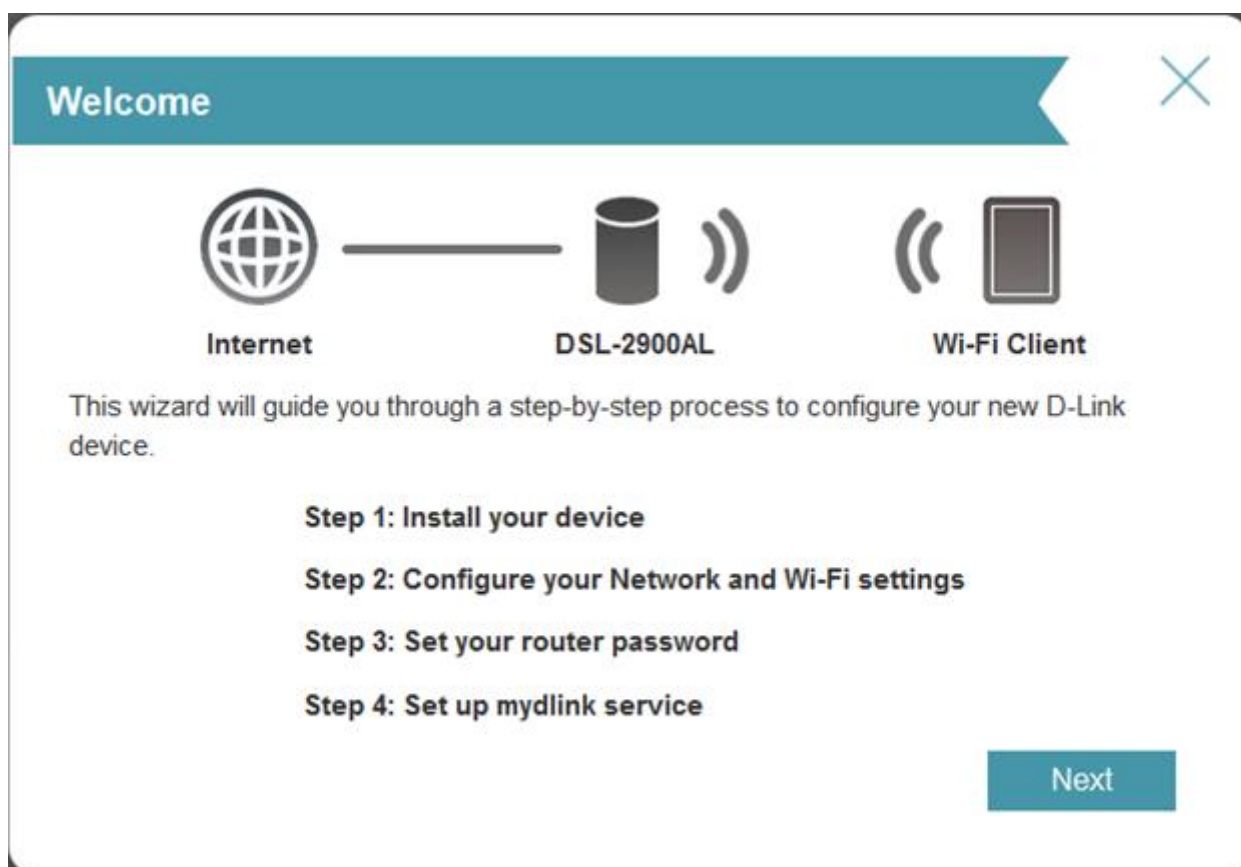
Welcome

Internet

DSL-2900AL

Wi-Fi Client

This wizard will guide you through a step-by-step process to configure your new D-Link device.

Step 1: Install your device

Step 2: Configure your Network and Wi-Fi settings

Step 3: Set your router password

Step 4: Set up mydlink service

Next